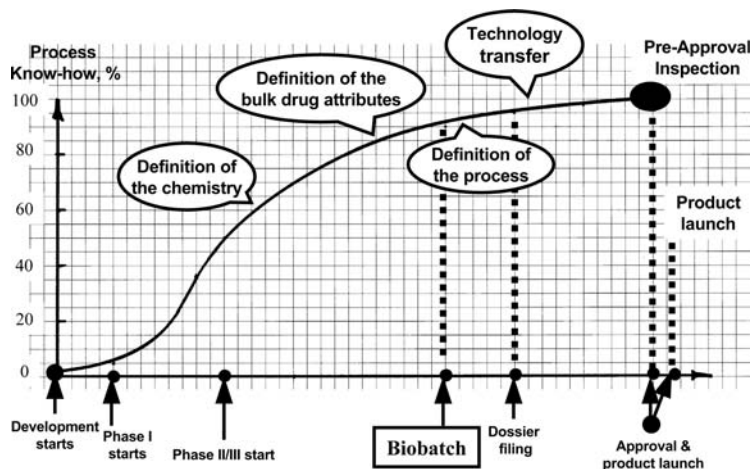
Process Know-how, %

100
80
60
40
20
0

Technology transfer

Pre-Approval Inspection

Definition of the bulk drug attributes

Definition of the chemistry

Definition of the process

Product launch

Development starts

Phase I starts

Phase II/III start

Biobatch

Dossier filing

Approval & product launch